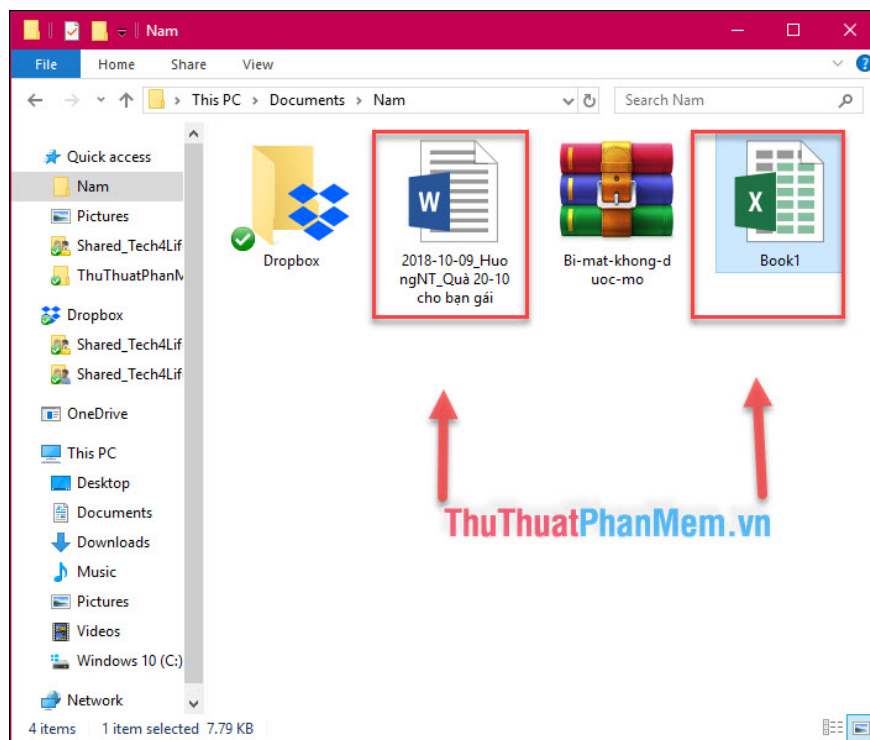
Nam

File Home Share View

This PC > Documents > Nam

Search Nam

Quick access
Nam
Pictures
Shared_Tech4Lif
ThuThuatPhanM
Dropbox
Shared_Tech4Lif
Shared_Tech4Lif
OneDrive
This PC
Desktop
Documents
Downloads
Music
Pictures
Videos
Windows 10 (C:)
Network

Dropbox

W

2018-10-09_HuongNT_Quà 20-10 cho bạn gái

Bi-mat-khong-duoc-mo

X

Book1

ThuThuatPhanMem.vn

4 items 1 item selected 7.79 KB